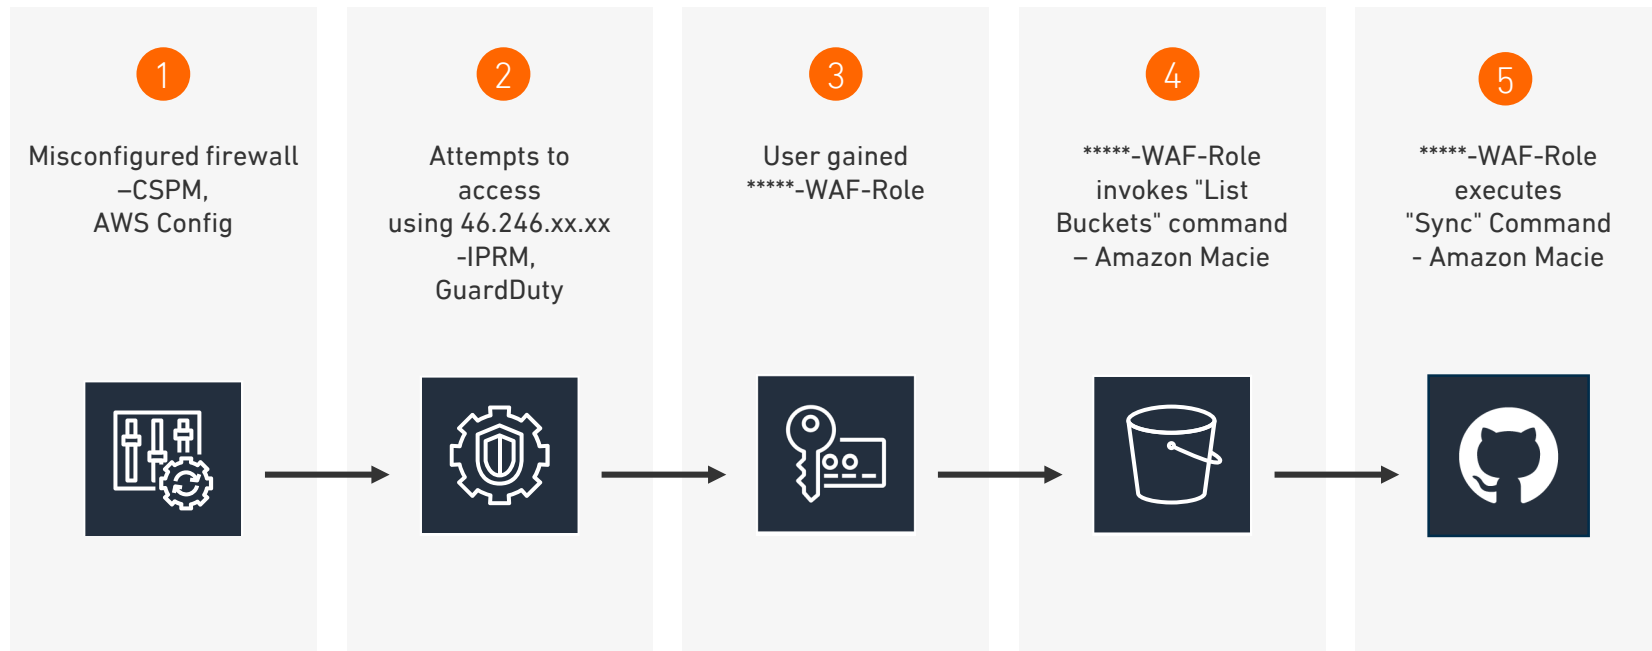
1

Misconfigured firewall –CSPM, AWS Config

2

Attempts to access using 46.246.xx.xx -IPRM, GuardDuty

3

User gained *****-WAF-Role

4

*****-WAF-Role invokes "List Buckets" command – Amazon Macie

5

*****-WAF-Role executes "Sync" Command - Amazon Macie